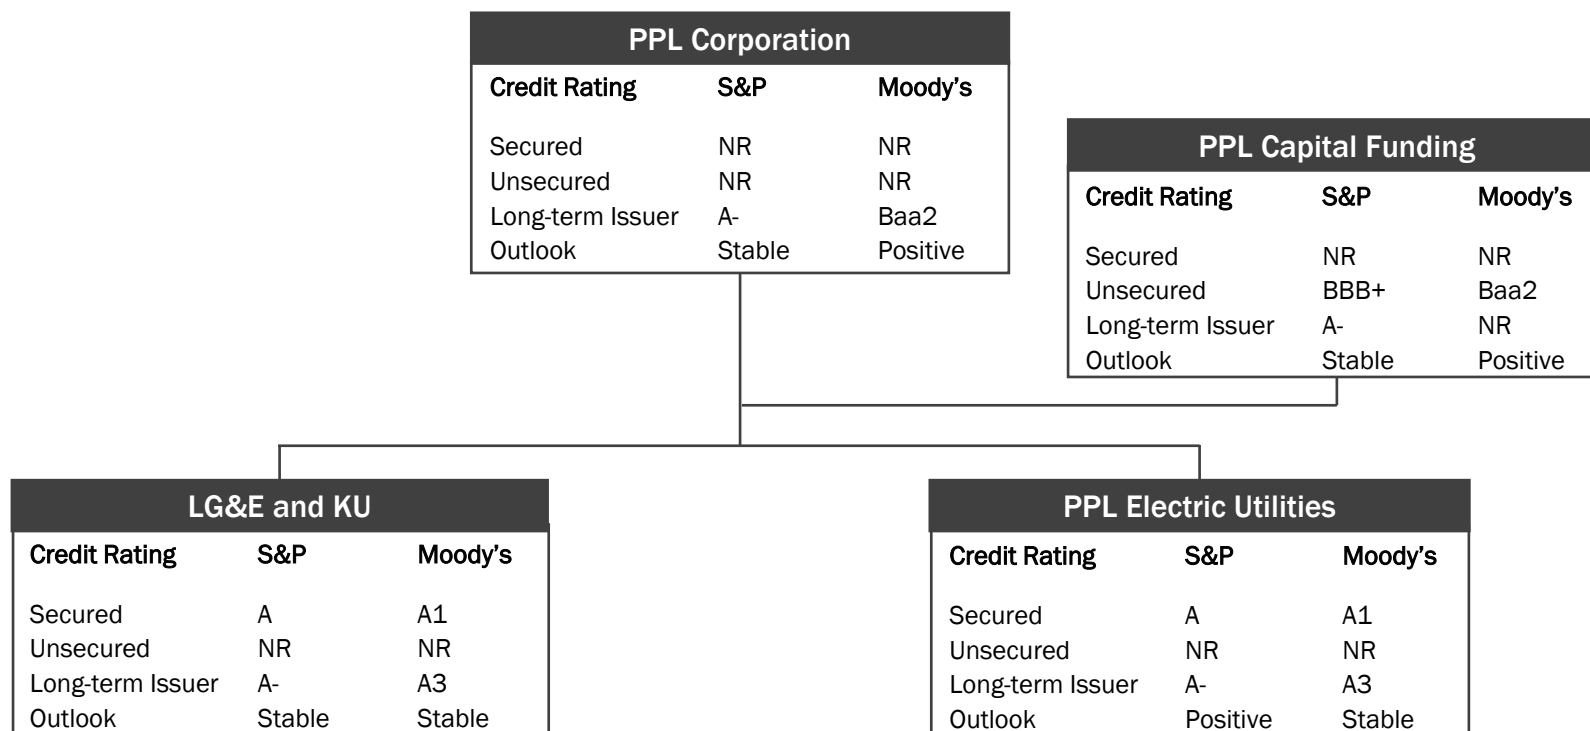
PPL Corporation

| Credit Rating | S&P | Moody's |
|---|---|---|
| Secured | NR | NR |
| Unsecured | NR | NR |
| Long-term Issuer | A- | Baa2 |
| Outlook | Stable | Positive |

PPL Capital Funding

| Credit Rating | S&P | Moody's |
|---|---|---|
| Secured | NR | NR |
| Unsecured | BBB+ | Baa2 |
| Long-term Issuer | A- | NR |
| Outlook | Stable | Positive |

LG&E and KU

| Credit Rating | S&P | Moody's |
|---|---|---|
| Secured | A | A1 |
| Unsecured | NR | NR |
| Long-term Issuer | A- | A3 |
| Outlook | Stable | Stable |

PPL Electric Utilities

| Credit Rating | S&P | Moody's |
|---|---|---|
| Secured | A | A1 |
| Unsecured | NR | NR |
| Long-term Issuer | A- | A3 |
| Outlook | Positive | Stable |